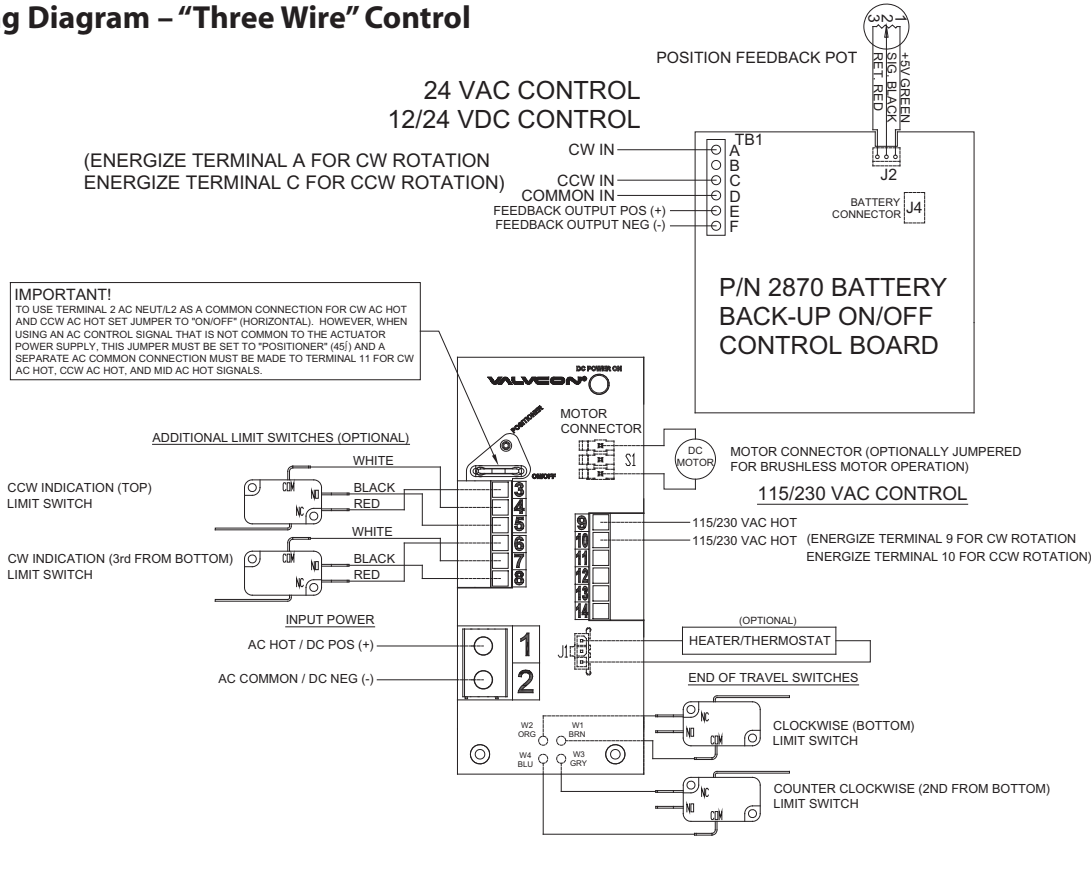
g Diagram – "Three Wire" Control

POSITION FEEDBACK POT
1 2 3
+5V GREEN
SIG. BLACK
RET. RED

24 VAC CONTROL
12/24 VDC CONTROL

(ENERGIZE TERMINAL A FOR CW ROTATION
ENERGIZE TERMINAL C FOR CCW ROTATION)

TB1
CW IN A
B
CCW IN C
COMMON IN D
FEEDBACK OUTPUT POS (+) E
FEEDBACK OUTPUT NEG (-) F

J2
BATTERY CONNECTOR J4

P/N 2870 BATTERY BACK-UP ON/OFF CONTROL BOARD

IMPORTANT!
TO USE TERMINAL 2 AC NEUT/L2 AS A COMMON CONNECTION FOR CW AC HOT AND CCW AC HOT SET JUMPER TO "ON/OFF" (HORIZONTAL). HOWEVER, WHEN USING AN AC CONTROL SIGNAL THAT IS NOT COMMON TO THE ACTUATOR POWER SUPPLY, THIS JUMPER MUST BE SET TO "POSITIONER" (45Í) AND A SEPARATE AC COMMON CONNECTION MUST BE MADE TO TERMINAL 11 FOR CW AC HOT, CCW AC HOT, AND MID AC HOT SIGNALS.

VALVCON
DC POWER ON
POSITIONER
ON/OFF

MOTOR CONNECTOR
S1
DC MOTOR
MOTOR CONNECTOR (OPTIONALLY JUMPERED FOR BRUSHLESS MOTOR OPERATION)

ADDITIONAL LIMIT SWITCHES (OPTIONAL)
WHITE
BLACK
RED
WHITE
BLACK
RED
CCW INDICATION (TOP) LIMIT SWITCH
CW INDICATION (3rd FROM BOTTOM) LIMIT SWITCH
COM NO NC
COM NO NC
3
4
5
6
7
8

115/230 VAC CONTROL
9
10
11
12
13
14
115/230 VAC HOT
115/230 VAC HOT
(ENERGIZE TERMINAL 9 FOR CW ROTATION
ENERGIZE TERMINAL 10 FOR CCW ROTATION)

INPUT POWER
AC HOT / DC POS (+)
AC COMMON / DC NEG (-)
1
2

J1
(OPTIONAL)
HEATER/THERMOSTAT

END OF TRAVEL SWITCHES
W2 ORG
W1 BRN
W4 BLU
W3 GRY
NC NO COM
CLOCKWISE (BOTTOM) LIMIT SWITCH
NC NO COM
COUNTER CLOCKWISE (2ND FROM BOTTOM) LIMIT SWITCH